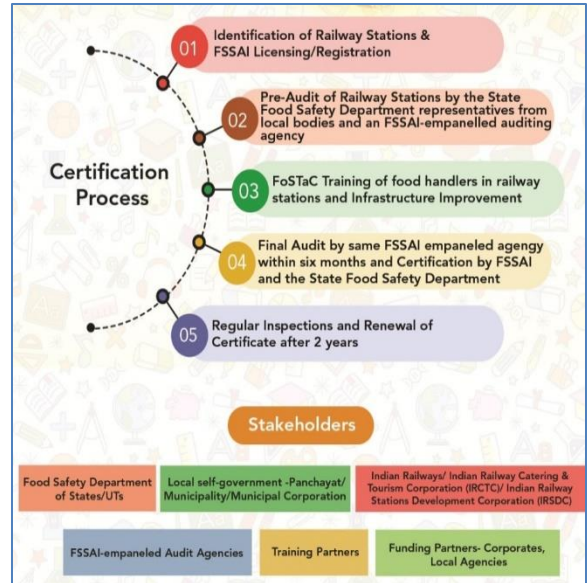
Certification Process

01 Identification of Railway Stations & FSSAI Licensing/Registration

02 Pre-Audit of Railway Stations by the State Food Safety Department representatives from local bodies and an FSSAI-empanelled auditing agency

03 FoSTaC Training of food handlers in railway stations and Infrastructure Improvement

04 Final Audit by same FSSAI empaneled agengy within six months and Certification by FSSAI and the State Food Safety Department

05 Regular Inspections and Renewal of Certificate after 2 years

Stakeholders

Food Safety Department of States/UTs

Local self-government -Panchayat/ Municipality/Municipal Corporation

Indian Railways/ Indian Railway Catering & Tourism Corporation (IRCTC)/ Indian Railway Stations Development Corporation (IRSDC)

FSSAI-empaneled Audit Agencies

Training Partners

Funding Partners- Corporates, Local Agencies